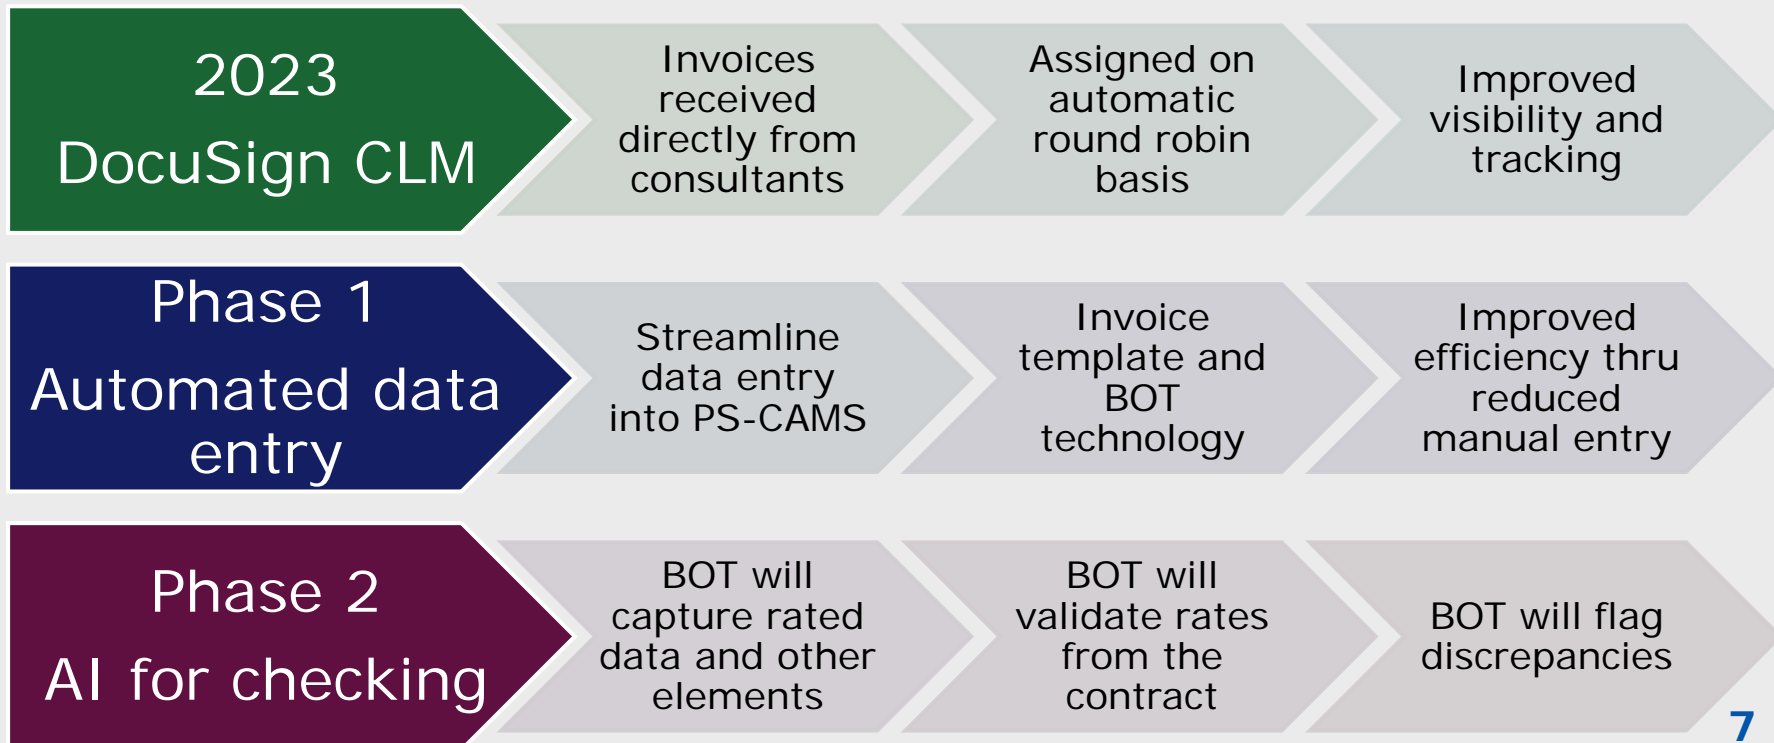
2023
DocuSign CLM

Invoices received directly from consultants

Assigned on automatic round robin basis

Improved visibility and tracking

Phase 1
Automated data entry

Streamline data entry into PS-CAMS

Invoice template and BOT technology

Improved efficiency thru reduced manual entry

Phase 2
AI for checking

BOT will capture rated data and other elements

BOT will validate rates from the contract

BOT will flag discrepancies

7